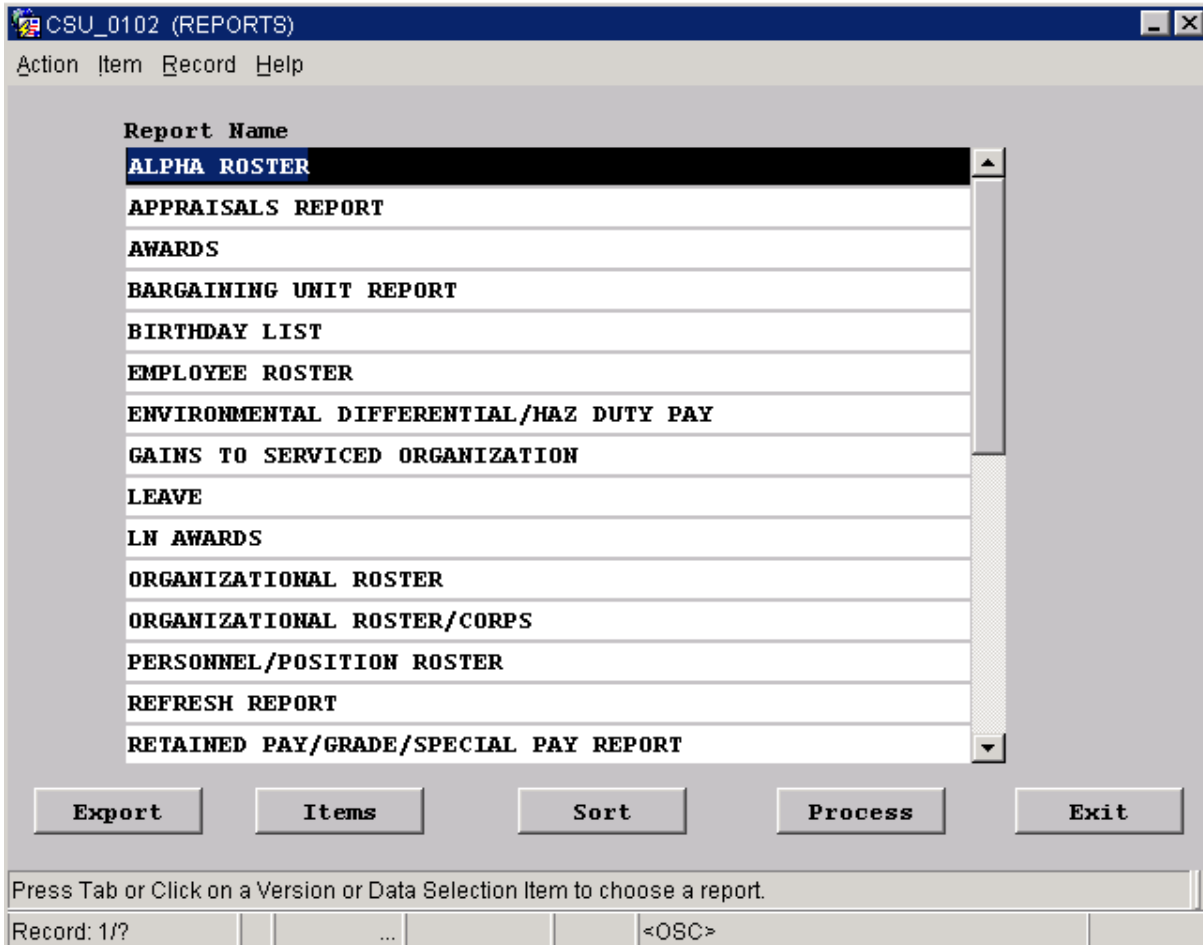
CSU_0102 (REPORTS)

Action Item Record Help

Report Name

ALPHA ROSTER
APPRAISALS REPORT
AWARDS
BARGAINING UNIT REPORT
BIRTHDAY LIST
EMPLOYEE ROSTER
ENVIRONMENTAL DIFFERENTIAL/HAZ DUTY PAY
GAINS TO SERVICED ORGANIZATION
LEAVE
LN AWARDS
ORGANIZATIONAL ROSTER
ORGANIZATIONAL ROSTER/CORPS
PERSONNEL/POSITION ROSTER
REFRESH REPORT
RETAINED PAY/GRADE/SPECIAL PAY REPORT

Export Items Sort Process Exit

Press Tab or Click on a Version or Data Selection Item to choose a report.

Record: 1/? ... <OSC>